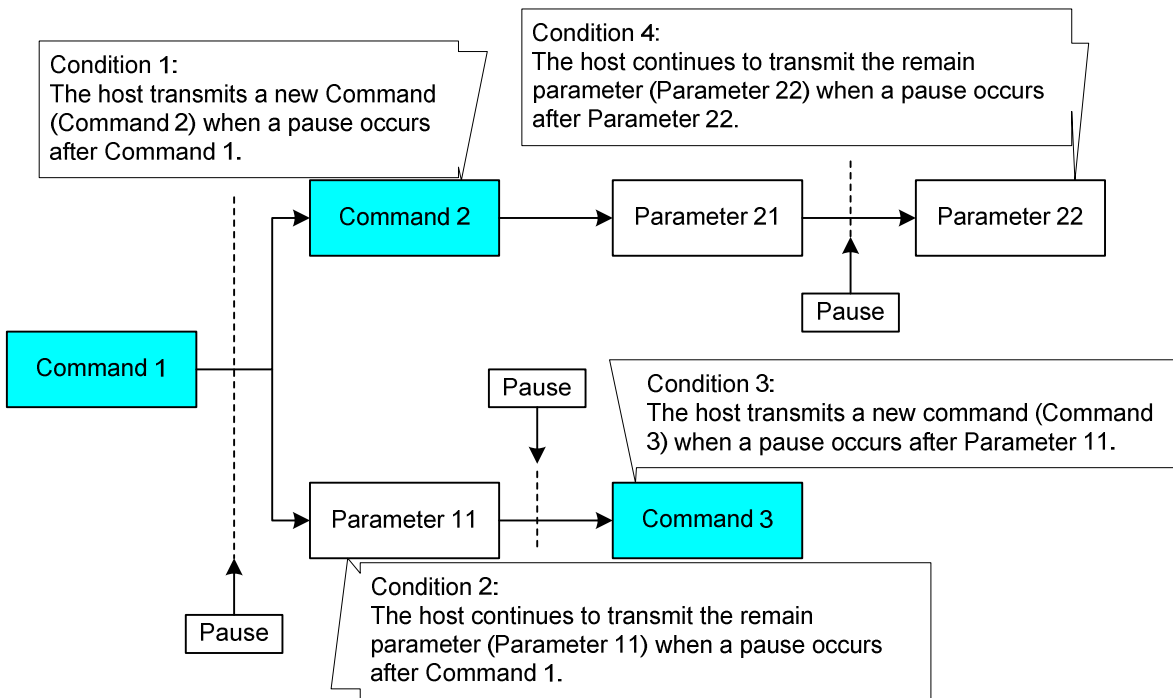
Condition 1:
The host transmits a new Command (Command 2) when a pause occurs after Command 1.

Condition 4:
The host continues to transmit the remain parameter (Parameter 22) when a pause occurs after Parameter 22.

Command 2

Parameter 21

Parameter 22

Pause

Command 1

Pause

Condition 3:
The host transmits a new command (Command 3) when a pause occurs after Parameter 11.

Parameter 11

Command 3

Pause

Condition 2:
The host continues to transmit the remain parameter (Parameter 11) when a pause occurs after Command 1.